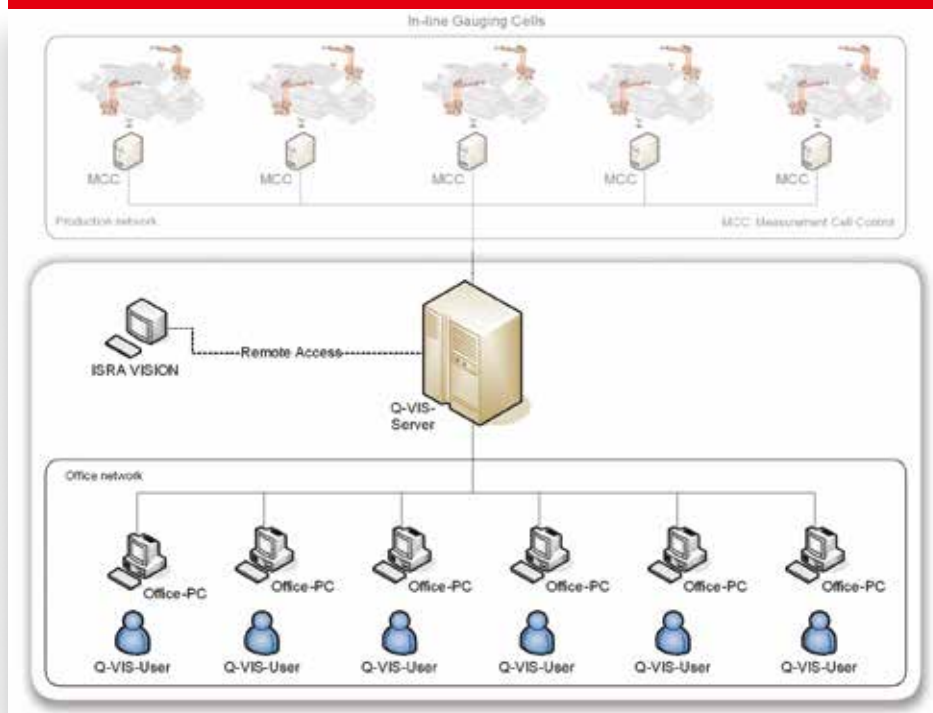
In-line Gauging Cells

MCC
MCC
MCC
MCC
MCC

Production network

MCC: Measurement Cell Control

ISRA VISION

Remote Access

Q-VIS-Server

Office network

Office-PC
Office-PC
Office-PC
Office-PC
Office-PC
Office-PC

Q-VIS-User
Q-VIS-User
Q-VIS-User
Q-VIS-User
Q-VIS-User
Q-VIS-User